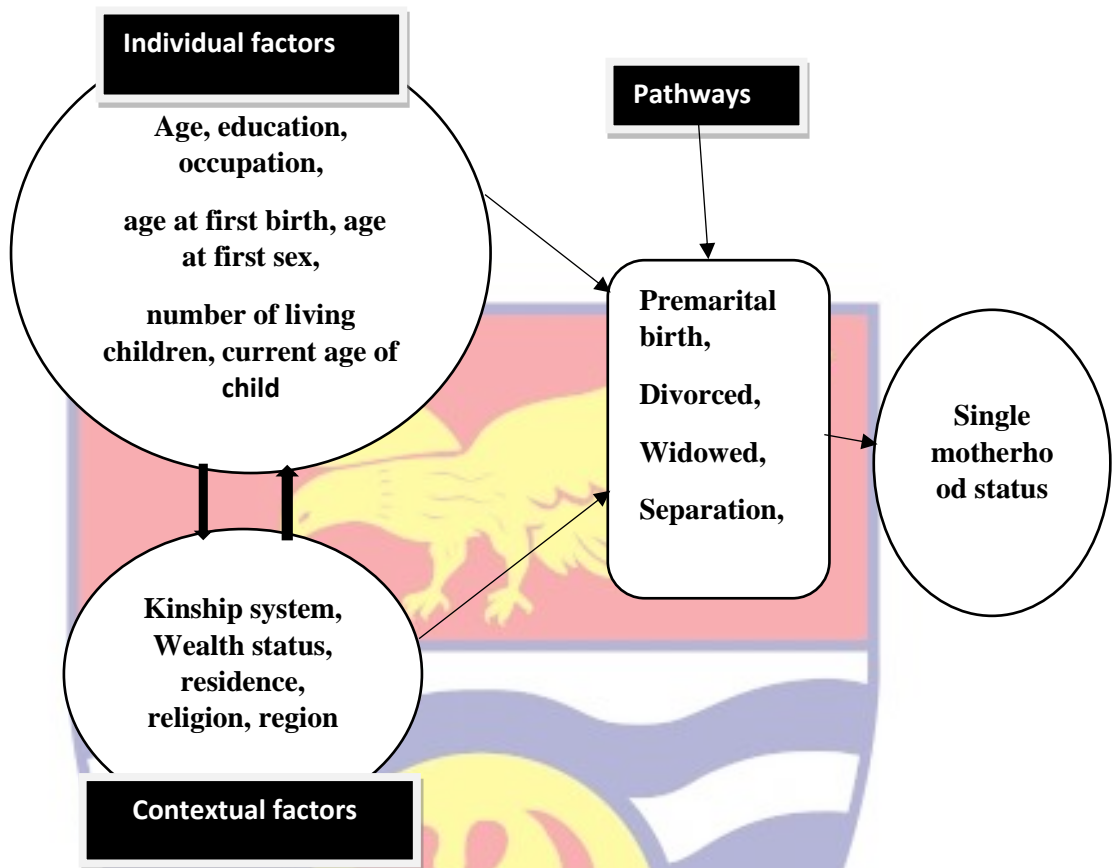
Individual factors

Age, education, occupation,

age at first birth, age at first sex,

number of living children, current age of child

Pathways

Premarital birth,

Divorced,

Widowed,

Separation,

Single motherhood status

Kinship system, Wealth status, residence, religion, region

Contextual factors